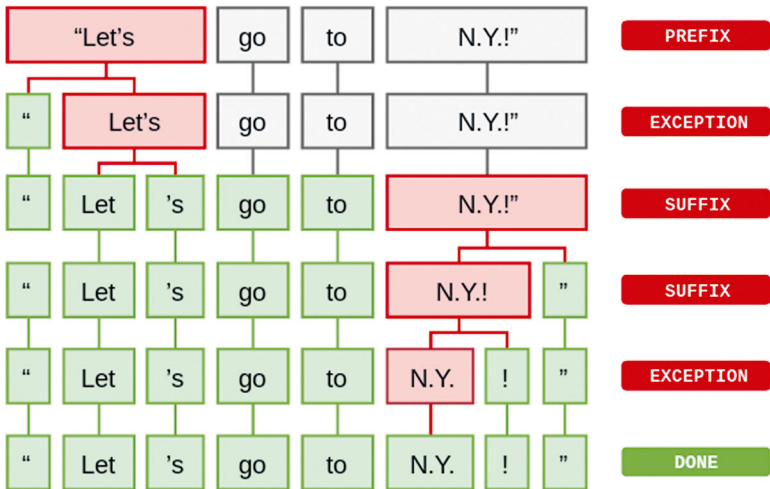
“Let's | go | to | N.Y.!” PREFIX

“ | Let's | go | to | N.Y.!” EXCEPTION

“ | Let | 's | go | to | N.Y.!” SUFFIX

“ | Let | 's | go | to | N.Y.! | ” SUFFIX

“ | Let | 's | go | to | N.Y. | ! | ” EXCEPTION

“ | Let | 's | go | to | N.Y. | ! | ” DONE